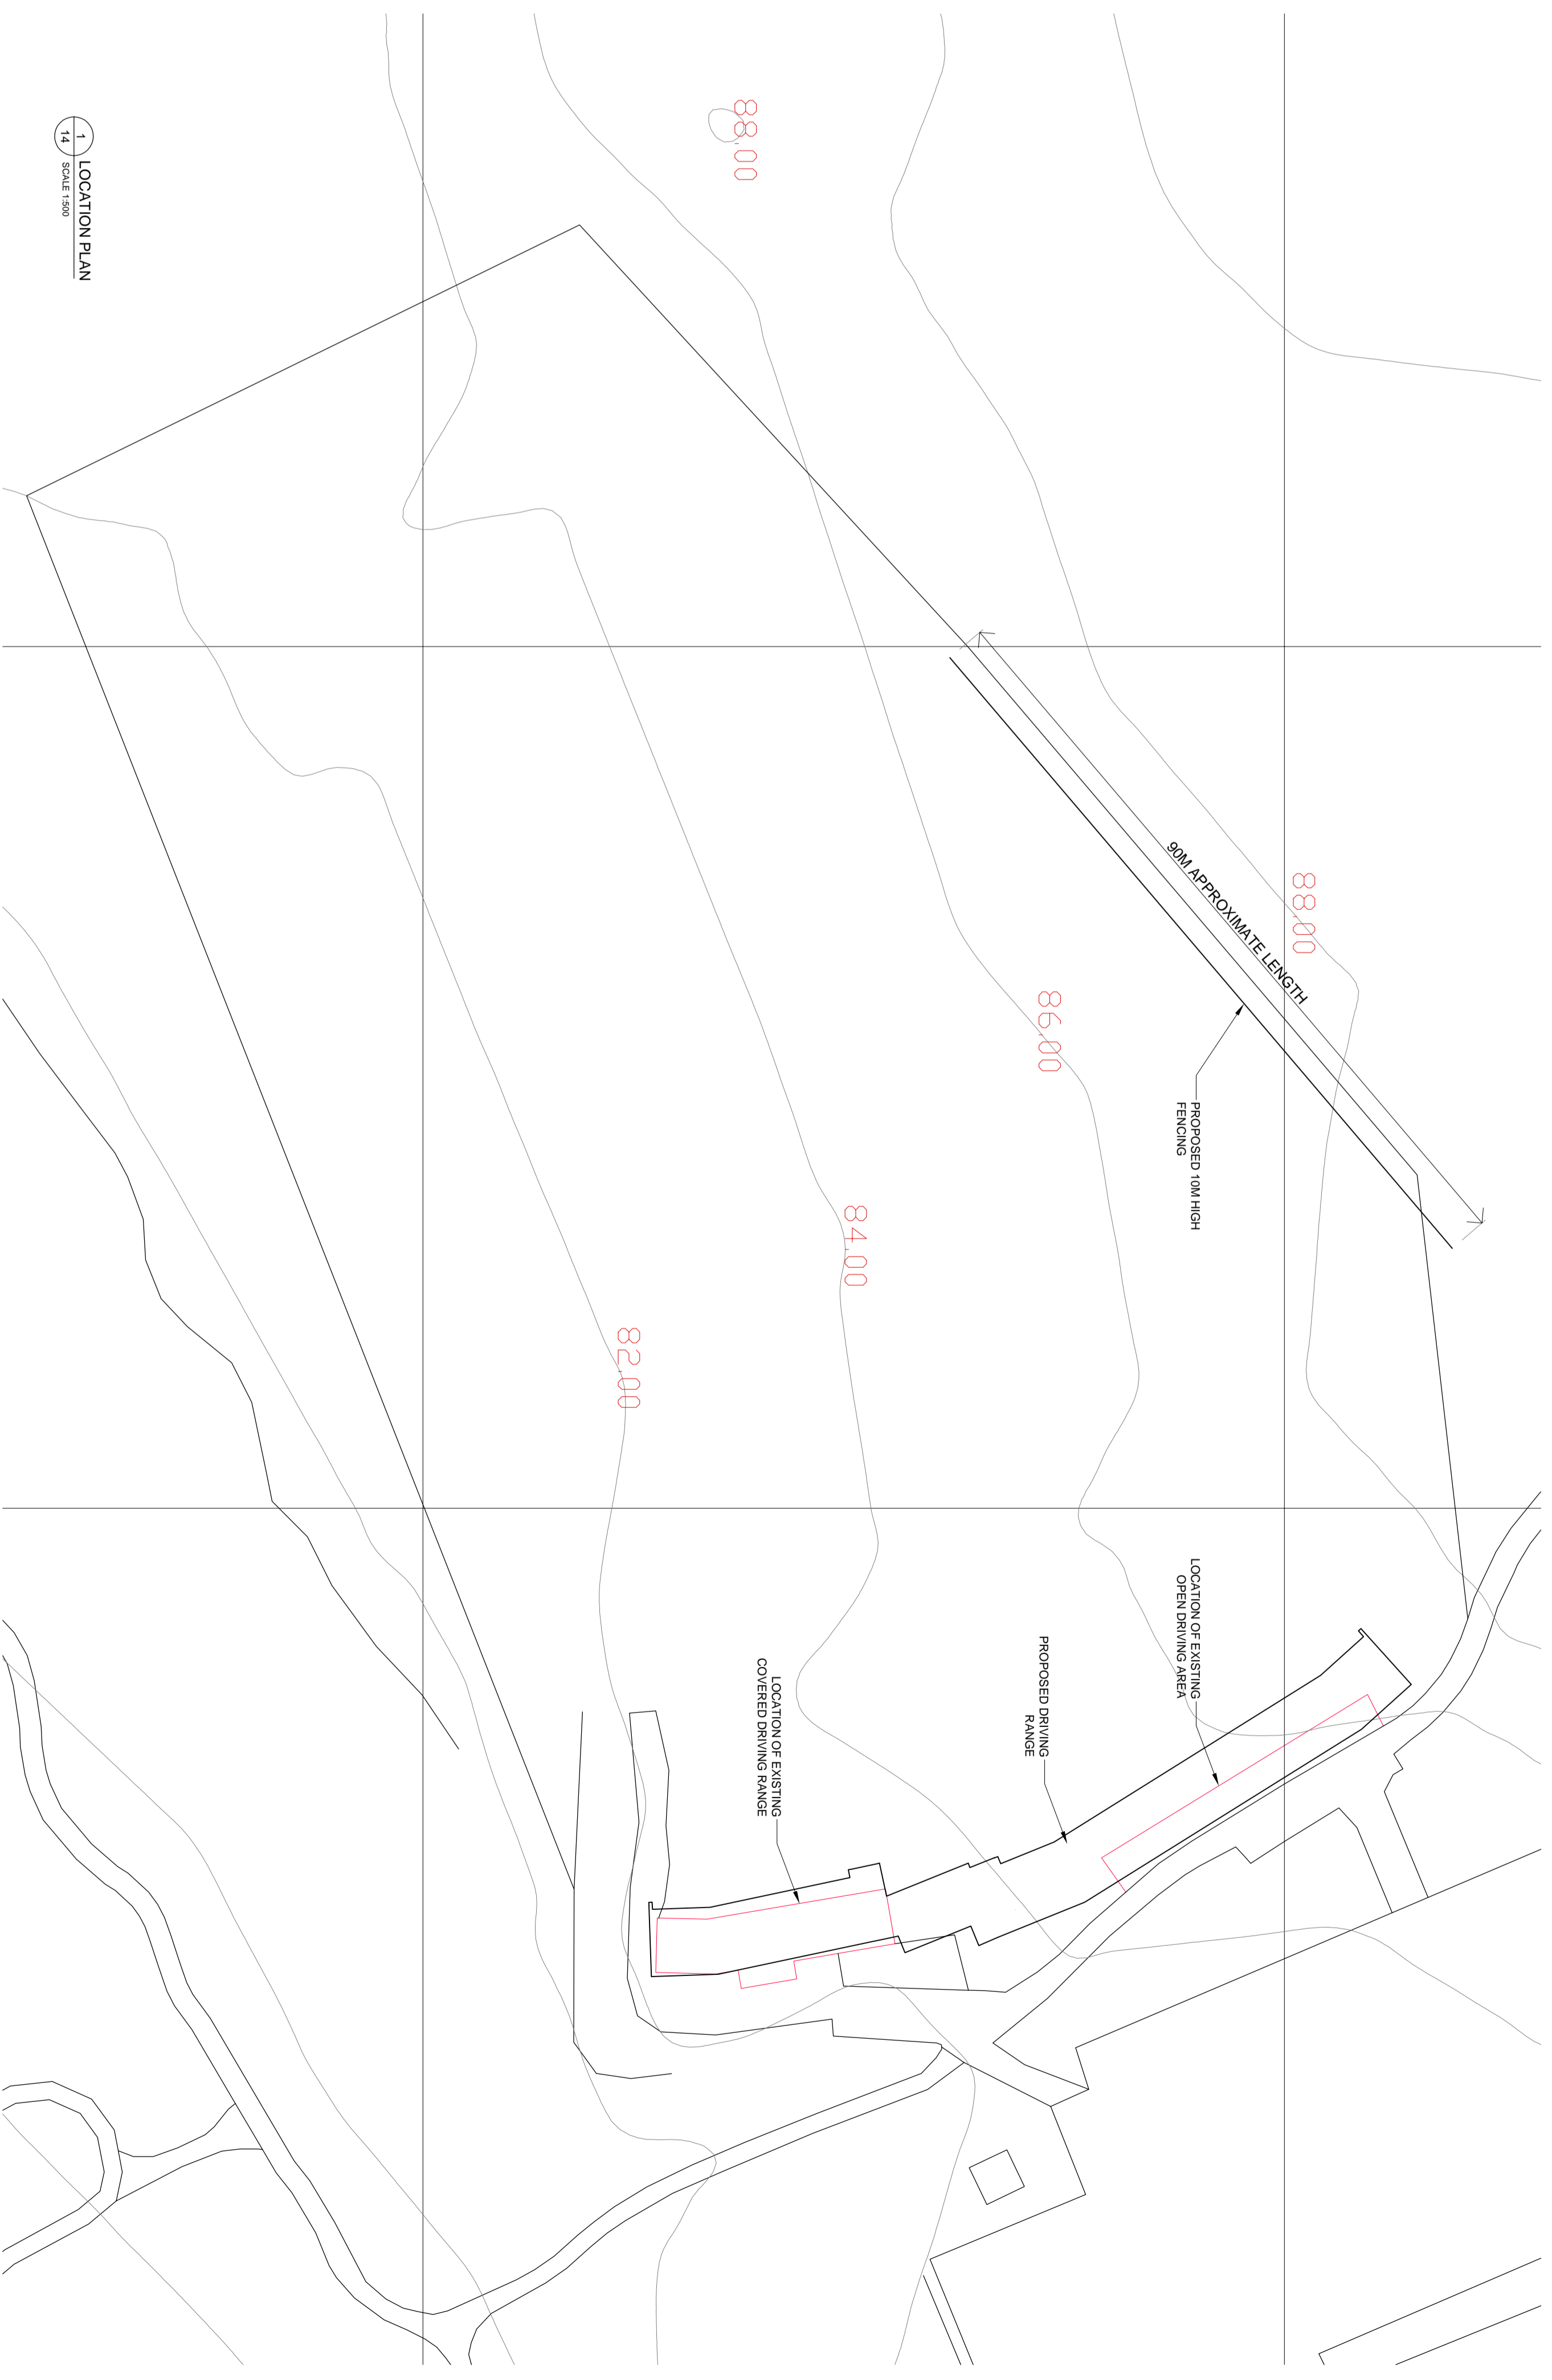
1
14
LOCATION PLAN
SCALE 1:500

88.00

88.00

90M APPROXIMATE LENGTH

86.00

PROPOSED 10M HIGH FENCING

84.00

82.00

LOCATION OF EXISTING OPEN DRIVING AREA

PROPOSED DRIVING RANGE

LOCATION OF EXISTING COVERED DRIVING RANGE